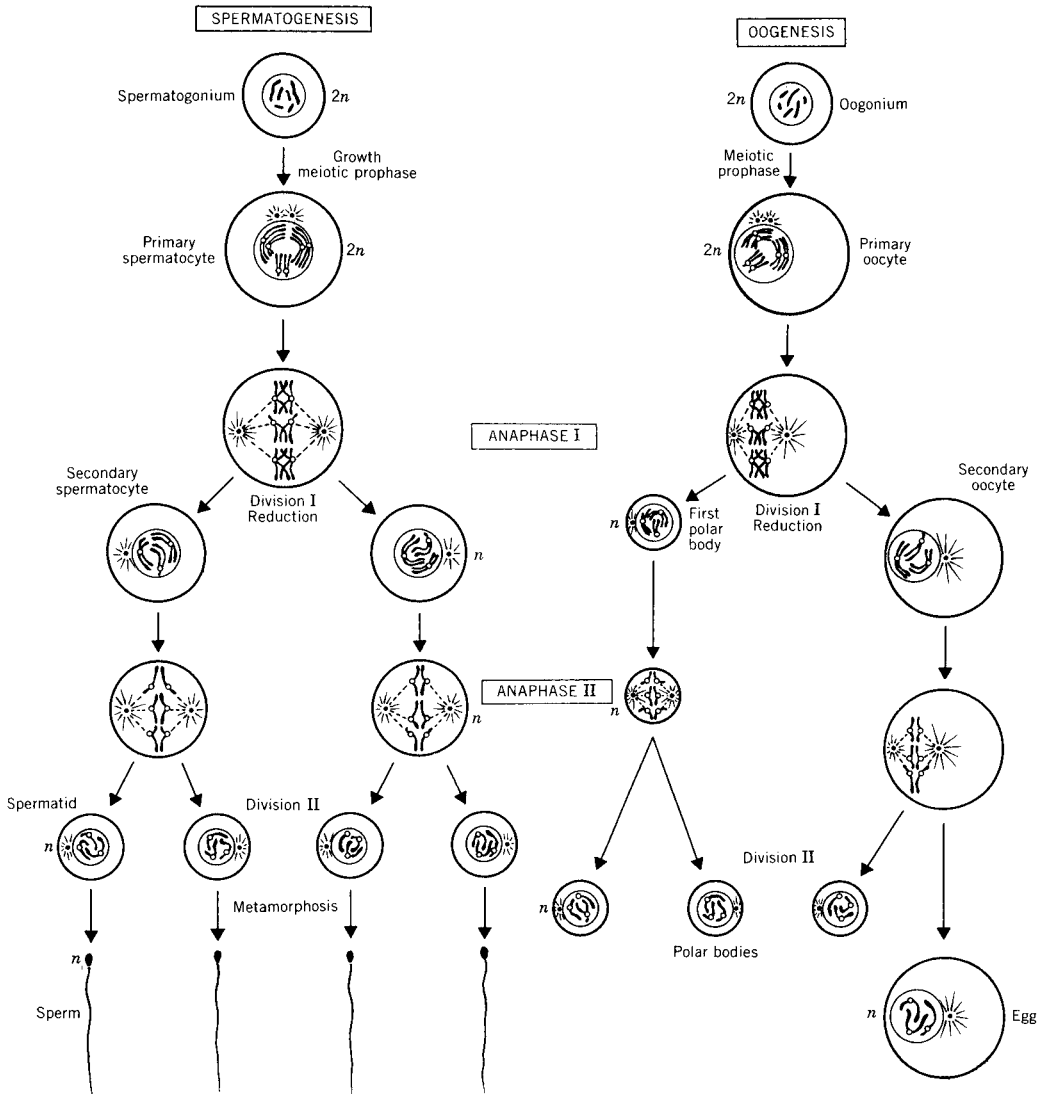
SPERMATOGENESIS

OOGENESIS

Spermatogonium $2n$

$2n$ Oogonium

Growth meiotic prophase

Meiotic prophase

Primary spermatocyte $2n$

$2n$ Primary oocyte

ANAPHASE I

Secondary spermatocyte

Division I Reduction

$n$

$n$ First polar body

Division I Reduction

Secondary oocyte

ANAPHASE II

$n$

$n$

Spermatid

Division II

$n$

Metamorphosis

Division II

$n$

Polar bodies

$n$

Sperm

$n$ Egg